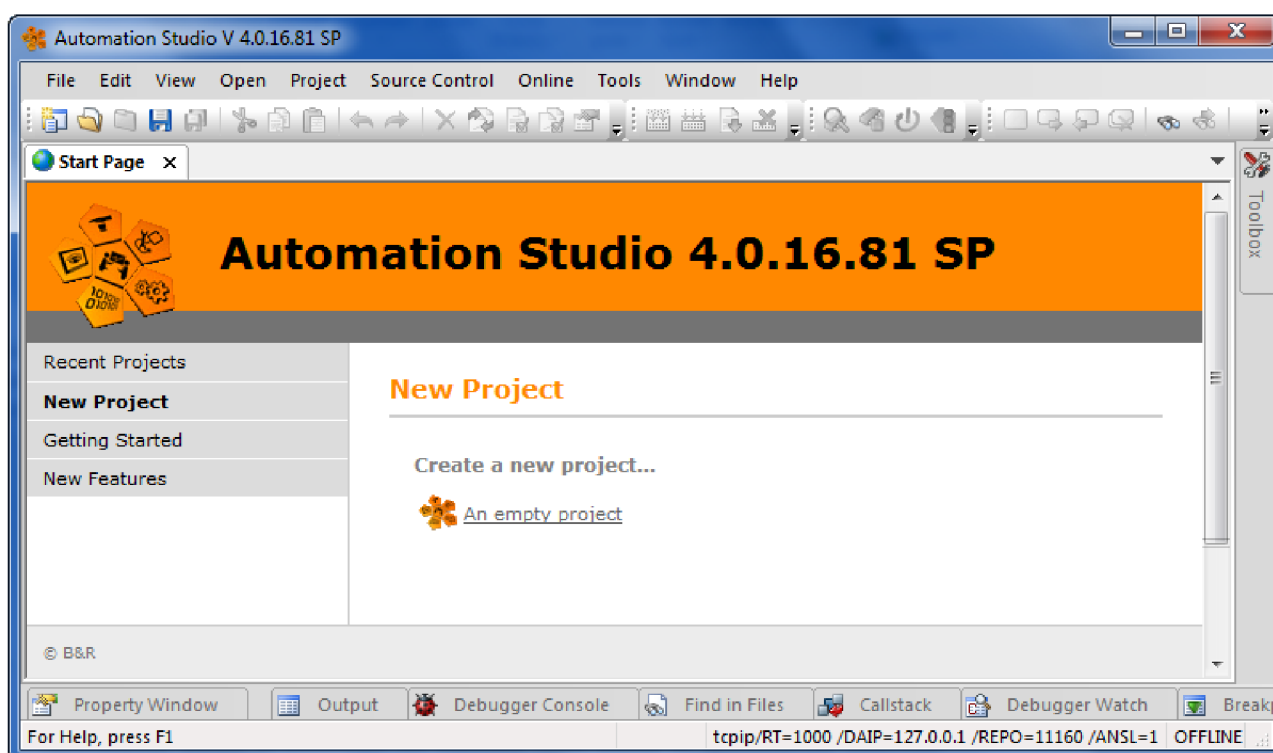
Automation Studio V 4.0.16.81 SP

File Edit View Open Project Source Control Online Tools Window Help

Start Page ×

Toolbox

Automation Studio 4.0.16.81 SP

Recent Projects
New Project
Getting Started
New Features

New Project

Create a new project...

An empty project

© B&R

Property Window Output Debugger Console Find in Files Callstack Debugger Watch Break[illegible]

For Help, press F1 tcpip/RT=1000 /DAIP=127.0.0.1 /REPO=11160 /ANSL=1 OFFLINE